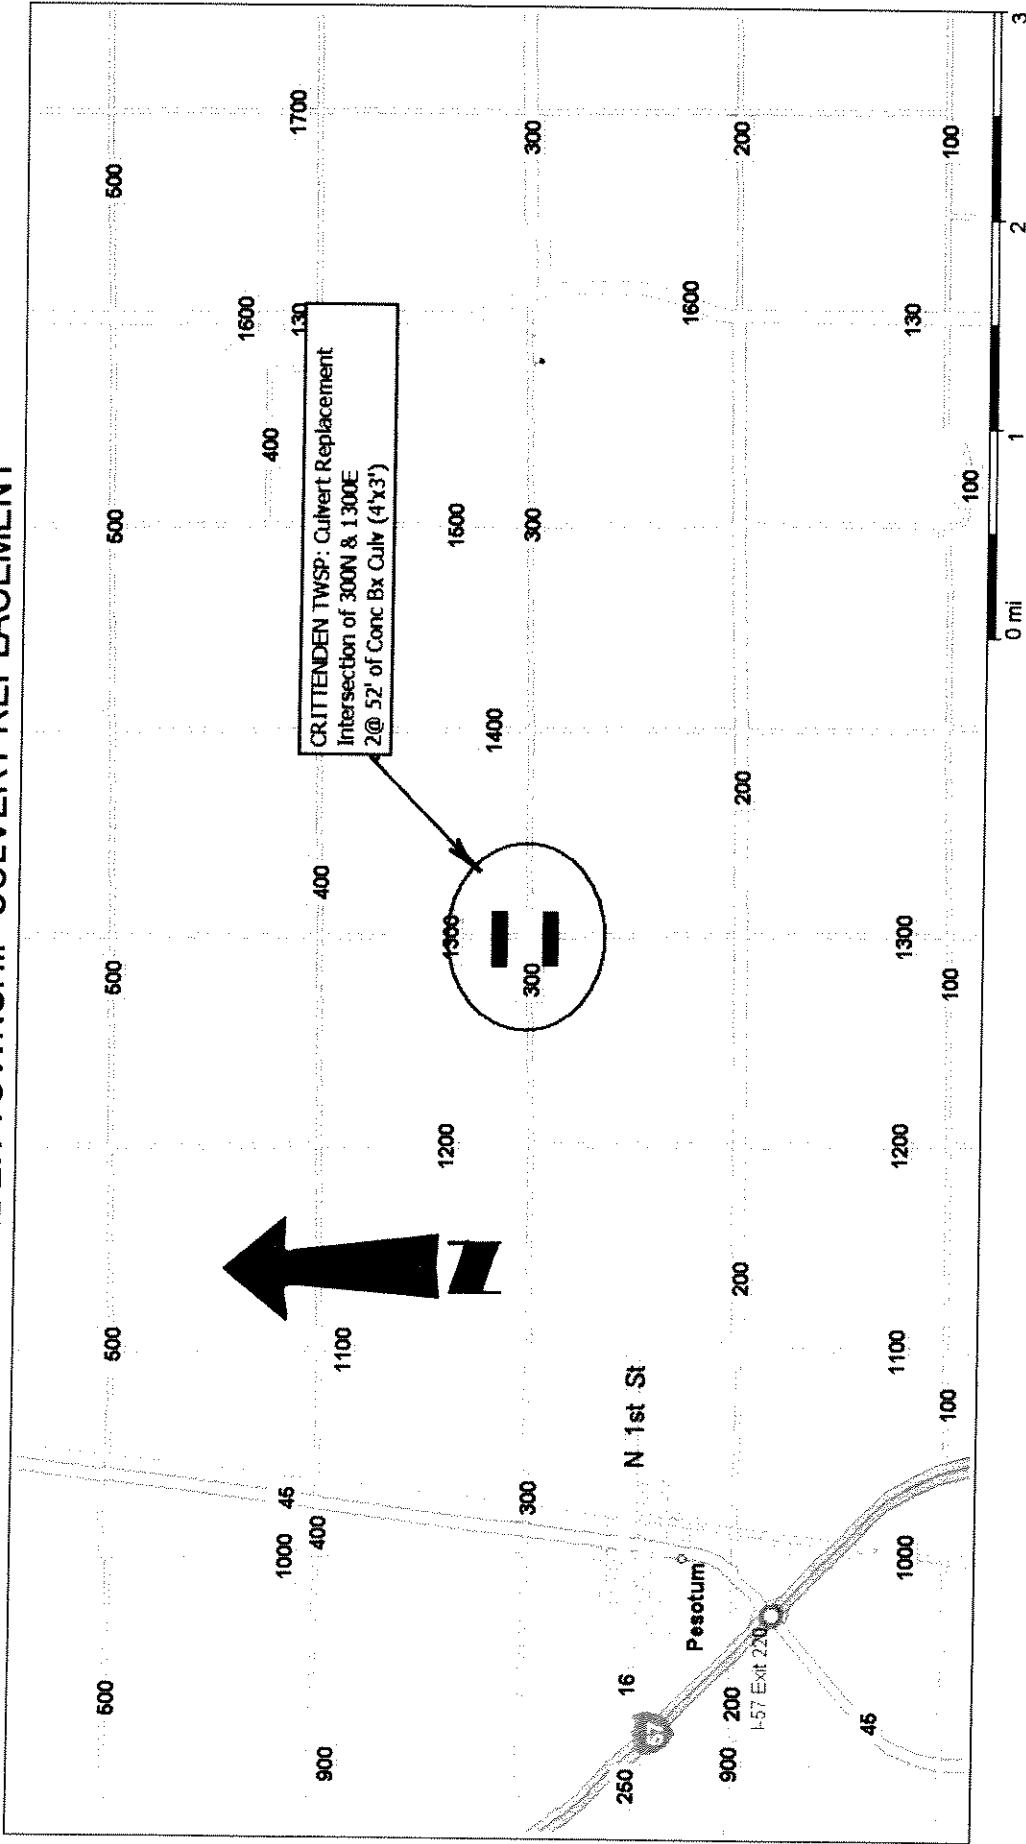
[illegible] TOWNSHIP CULVERT REPLACEMENT

CRITTENDEN TWSP: Culvert Replacement
Intersection of 300N & 1300E
2@ 52' of Conc Bx Culv (4'x3')

N

500
500
500
500
600
1700
1600
400
400
1200
1100
1000
45
400
900
300
300
300
1500
1400
1300
300
200
200
200
100
100
100
100
130
130
1600
1300
1200
1100
1000
200
900
250
16
57
Pesotum
N 1st St
I-57 Exit 220
45

0 mi
1
2
3